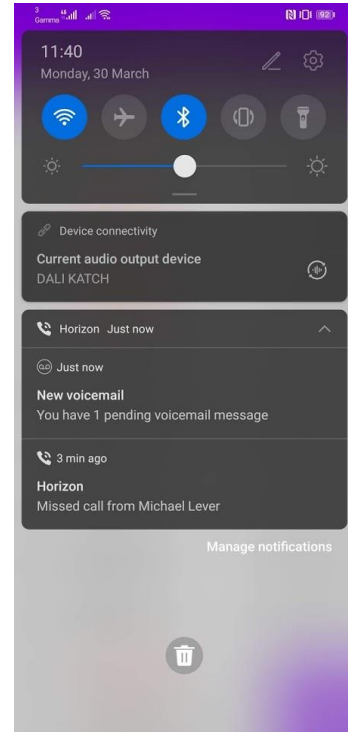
3 Gamma

92

11:40
Monday, 30 March

Device connectivity
Current audio output device
DALI KATCH

Horizon Just now

Just now
New voicemail
You have 1 pending voicemail message

3 min ago
Horizon
Missed call from Michael Lever

Manage notifications